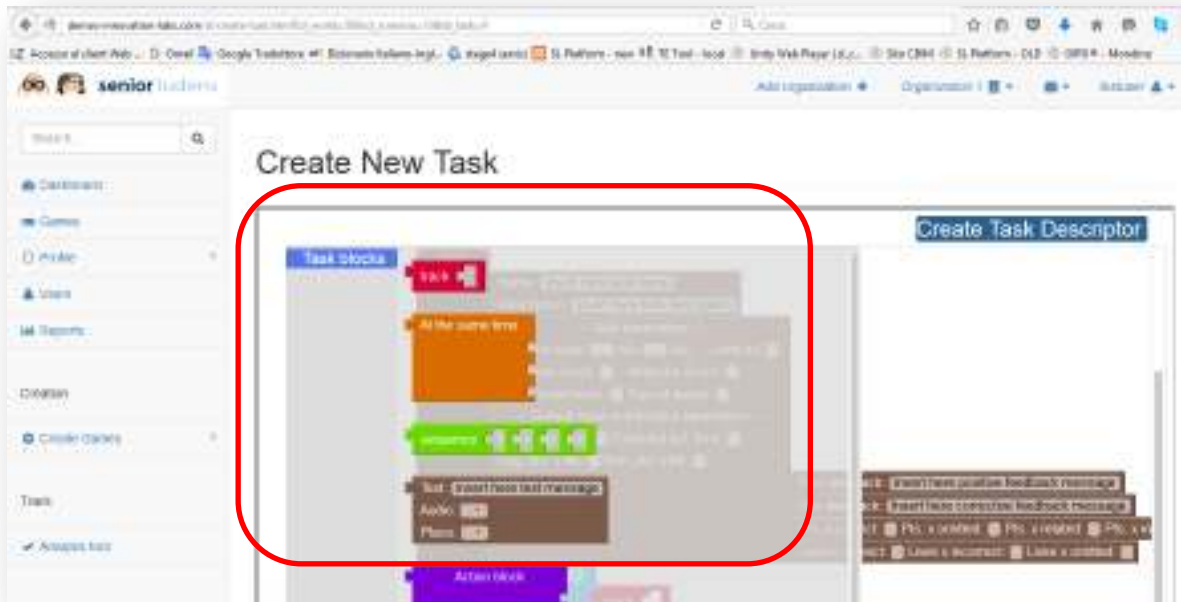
senior

Search...

Dashboard

Games

Profile

Users

Reports

Creation

Create Games

Tools

Create New Task

Create Task Descriptor

Task blocks

task

At the same time

sequence

Text insert here text message

Audio

Photo

Action block

insert here positive feedback message

insert here corrective feedback message

Pic. a problem

Pic. a reject

Leave a comment

Leave a problem